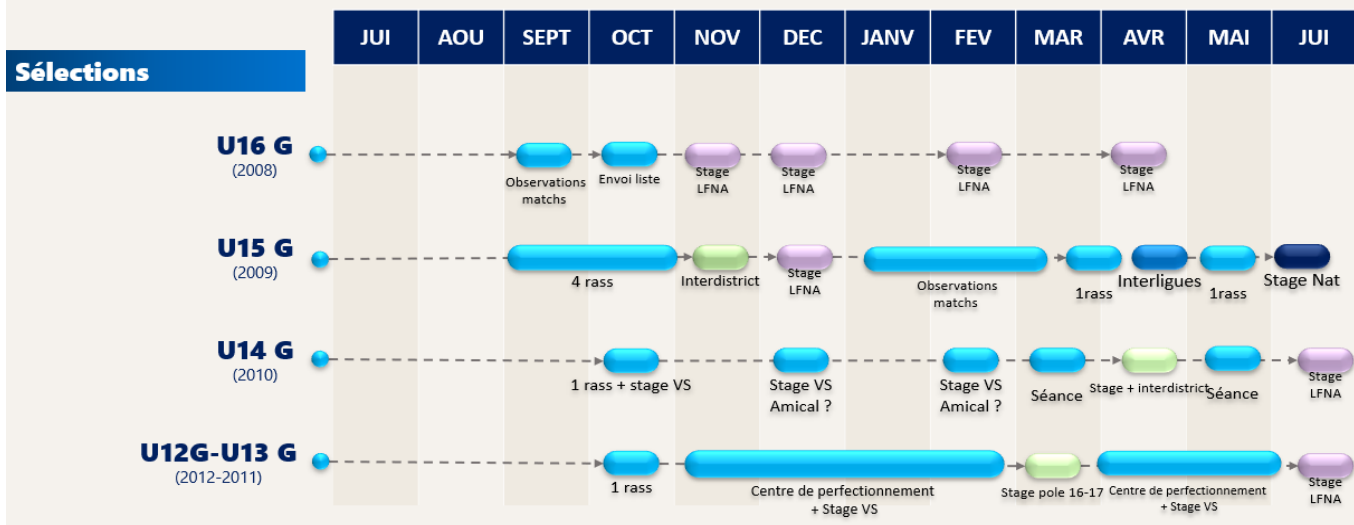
| JUI | AOU | SEPT | OCT | NOV | DEC | JANV | FEV | MAR | AVR | MAI | JUI |
|---|---|---|---|---|---|---|---|---|---|---|---|

Sélections

U16 G
(2008)
Observations matchs
Envoi liste
Stage LFNA
Stage LFNA
Stage LFNA
Stage LFNA

U15 G
(2009)
4 rass
Interdistrict
Stage LFNA
Observations matchs
1rass
Interligues
1rass
Stage Nat

U14 G
(2010)
1 rass + stage VS
Stage VS Amical ?
Stage VS Amical ?
Séance
Stage + interdistrict
Séance
Stage LFNA

U12G-U13 G
(2012-2011)
1 rass
Centre de perfectionnement + Stage VS
Stage pole 16-17
Centre de perfectionnement + Stage VS
Stage LFNA